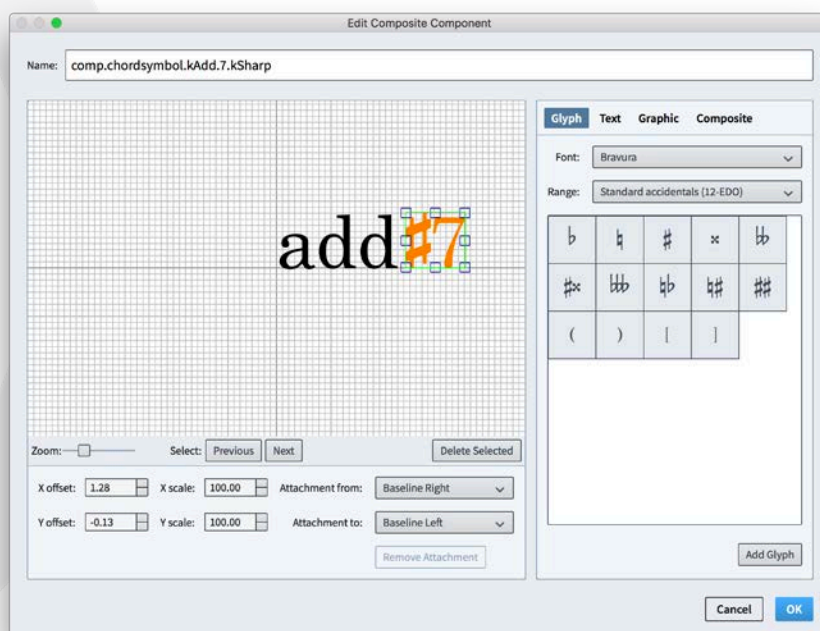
Edit Composite Component

Name: comp.chordsymbol.kAdd.7.kSharp

add♯7

Zoom: Select: Previous Next Delete Selected

X offset: 1.28 X scale: 100.00 Attachment from: Baseline Right

Y offset: -0.13 Y scale: 100.00 Attachment to: Baseline Left

Remove Attachment

Glyph Text Graphic Composite

Font: Bravura

Range: Standard accidentals (12-EDO)

| ♭ | ♮ | ♯ | 𝄪 | 𝄫 |
|---|---|---|---|---|
| ♯𝄪 | ♭♭♭ | ♮♭ | ♮♯ | ♯♯ |
| ( | ) | [ | ] | |

Add Glyph

Cancel OK